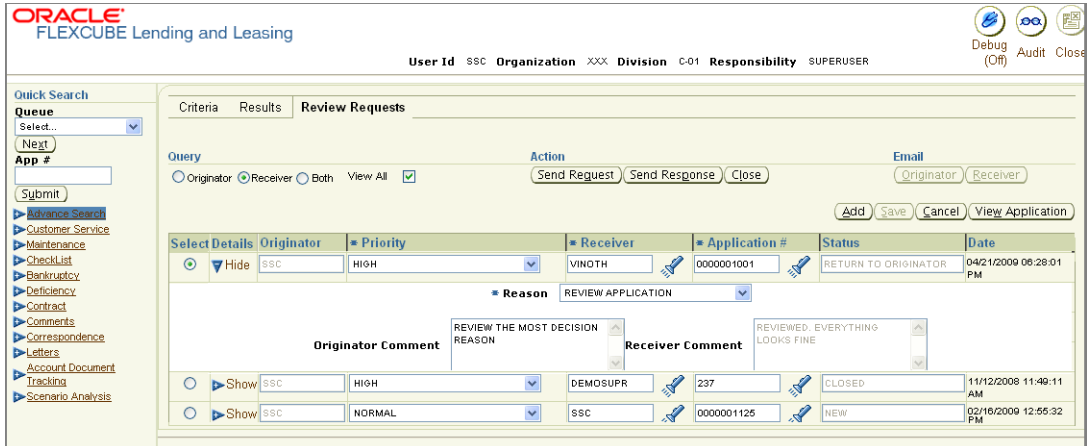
ORACLE
FLEXCUBE Lending and Leasing

User Id SSC Organization XXX Division C-01 Responsibility SUPERUSER

Debug (Off) Audit Close

Quick Search
Queue
Select...
Next
App #
Submit
Advance Search
Customer Service
Maintenance
CheckList
Bankruptcy
Deficiency
Contract
Comments
Correspondence
Letters
Account Document Tracking
Scenario Analysis

Criteria Results Review Requests

Query
Originator Receiver Both View All

Action
Send Request Send Response Close

Email
Originator Receiver

Add Save Cancel View Application

| Select | Details | Originator | * Priority | * Receiver | * Application # | Status | Date |
|---|---|---|---|---|---|---|---|
| | Hide | SSC | HIGH | VINOTH | 0000001001 | RETURN TO ORIGINATOR | 04/21/2009 06:28:01 PM |
| | Show | SSC | HIGH | DEMOSUPR | 237 | CLOSED | 11/12/2008 11:49:11 AM |
| | Show | SSC | NORMAL | SSC | 0000001125 | NEW | 02/16/2009 12:55:32 PM |

* Reason REVIEW APPLICATION

Originator Comment REVIEW THE MOST DECISION REASON

Receiver Comment REVIEWED. EVERYTHING LOOKS FINE